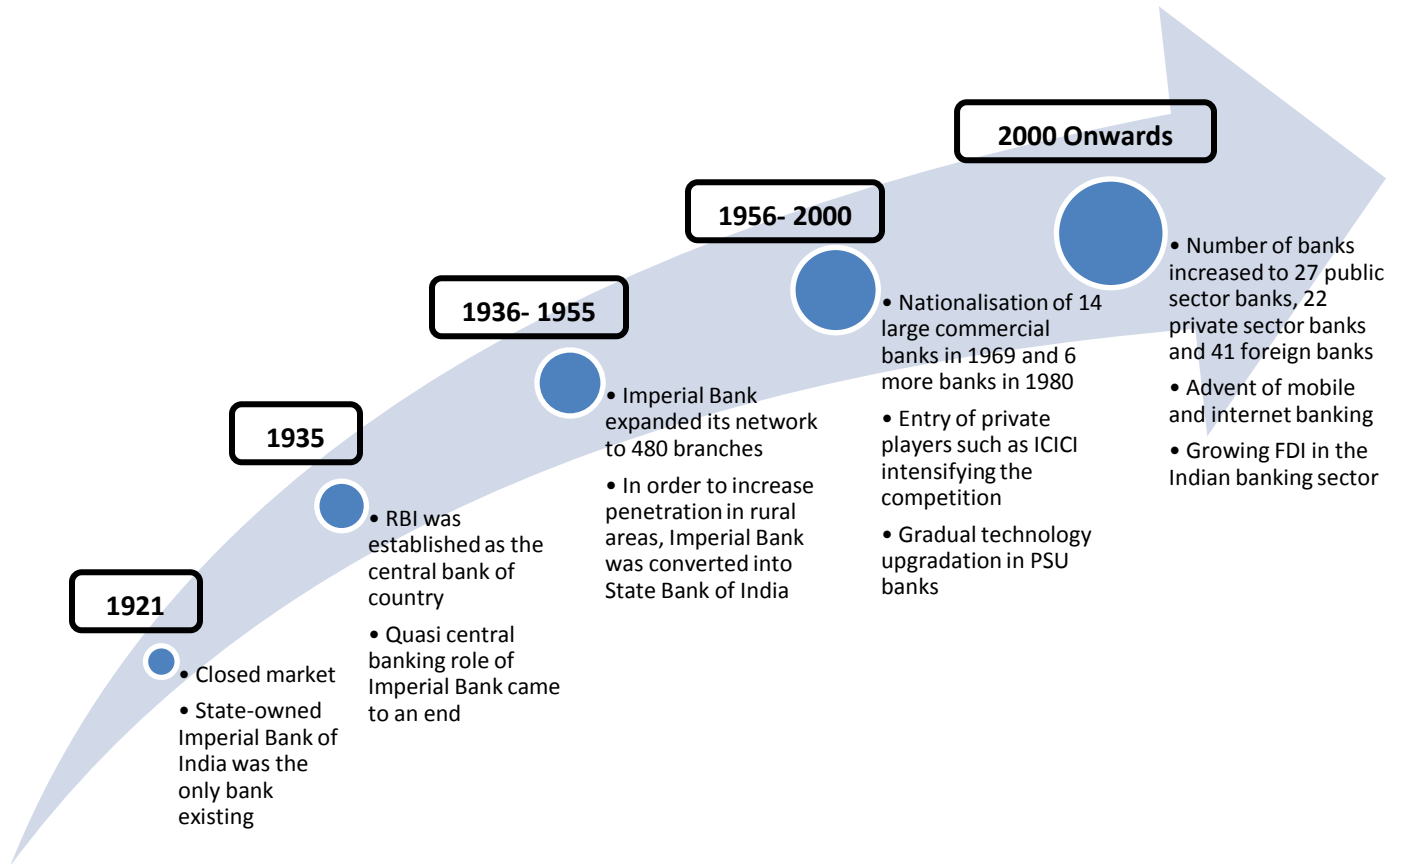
1921

• Closed market

• State-owned Imperial Bank of India was the only bank existing

1935

• RBI was established as the central bank of country

• Quasi central banking role of Imperial Bank came to an end

1936- 1955

• Imperial Bank expanded its network to 480 branches

• In order to increase penetration in rural areas, Imperial Bank was converted into State Bank of India

1956- 2000

• Nationalisation of 14 large commercial banks in 1969 and 6 more banks in 1980

• Entry of private players such as ICICI intensifying the competition

• Gradual technology upgradation in PSU banks

2000 Onwards

• Number of banks increased to 27 public sector banks, 22 private sector banks and 41 foreign banks

• Advent of mobile and internet banking

• Growing FDI in the Indian banking sector